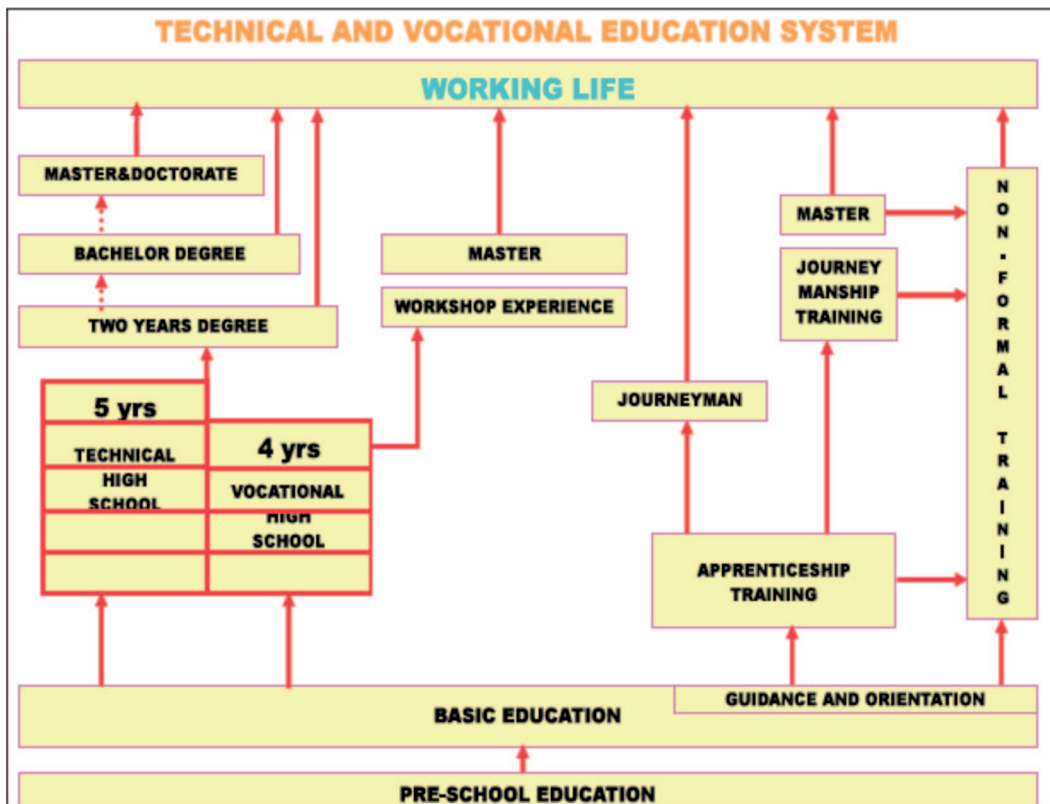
TECHNICAL AND VOCATIONAL EDUCATION SYSTEM

WORKING LIFE

MASTER&DOCTORATE

BACHELOR DEGREE

TWO YEARS DEGREE

MASTER

WORKSHOP EXPERIENCE

MASTER

JOURNEY MANSHIP TRAINING

NON-FORMAL TRAINING

5 yrs

TECHNICAL HIGH SCHOOL

4 yrs

VOCATIONAL HIGH SCHOOL

JOURNEYMAN

APPRENTICESHIP TRAINING

GUIDANCE AND ORIENTATION

BASIC EDUCATION

PRE-SCHOOL EDUCATION